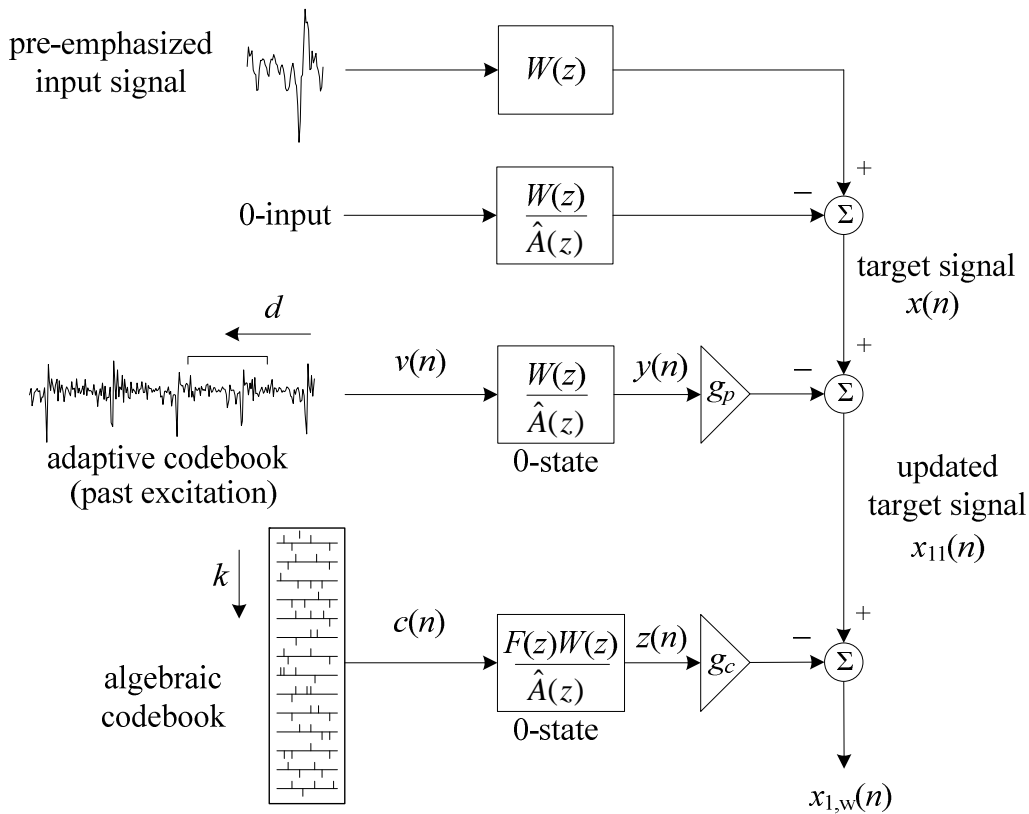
pre-emphasized input signal

$W(z)$

+

0-input

$\frac{W(z)}{\hat{A}(z)}$

−

$\Sigma$

target signal $x(n)$

$d$

$v(n)$

$\frac{W(z)}{\hat{A}(z)}$

$y(n)$

$g_p$

−

+

$\Sigma$

adaptive codebook (past excitation)

0-state

updated target signal $x_{11}(n)$

$k$

$c(n)$

$\frac{F(z)W(z)}{\hat{A}(z)}$

$z(n)$

$g_c$

−

+

$\Sigma$

algebraic codebook

0-state

$x_{1,w}(n)$